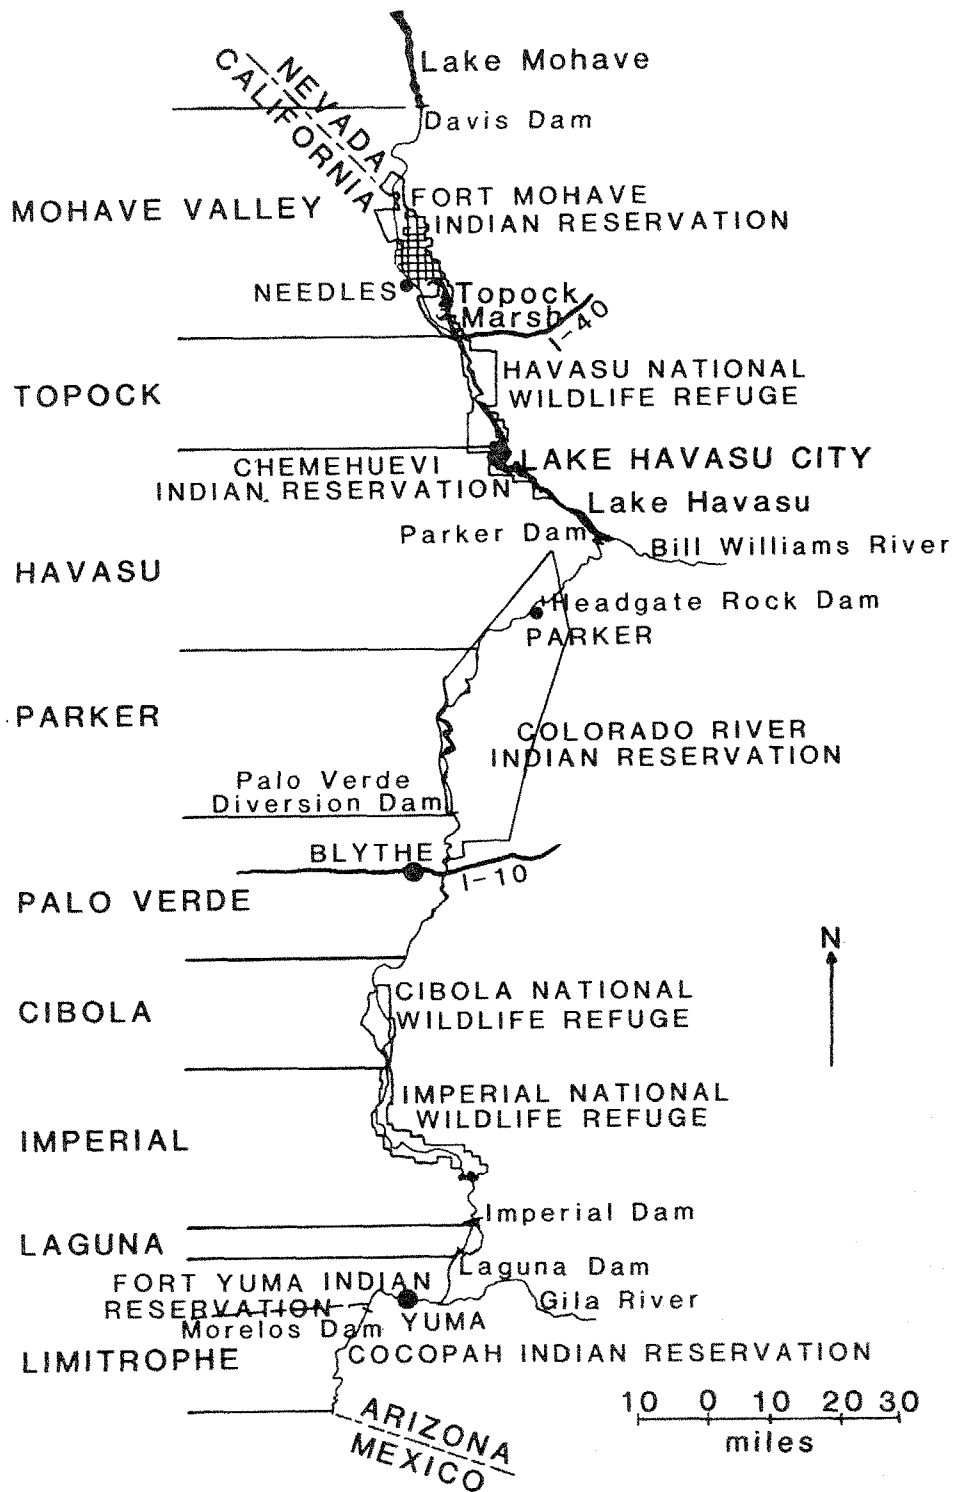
Lake Mohave
NEVADA
CALIFORNIA
Davis Dam
MOHAVE VALLEY
FORT MOHAVE INDIAN RESERVATION
NEEDLES
Topock Marsh
I-40
TOPOCK
HAVASU NATIONAL WILDLIFE REFUGE
CHEMEHUEVI INDIAN RESERVATION
LAKE HAVASU CITY
Lake Havasu
Parker Dam
Bill Williams River
HAVASU
Headgate Rock Dam
PARKER
PARKER
COLORADO RIVER INDIAN RESERVATION
Palo Verde Diversion Dam
BLYTHE
I-10
PALO VERDE
N
CIBOLA
CIBOLA NATIONAL WILDLIFE REFUGE
IMPERIAL NATIONAL WILDLIFE REFUGE
IMPERIAL
Imperial Dam
LAGUNA
Laguna Dam
FORT YUMA INDIAN RESERVATION
Gila River
Morelos Dam
YUMA
LIMITROPHE
COCOPAH INDIAN RESERVATION
10 0 10 20 30
miles
ARIZONA
MEXICO